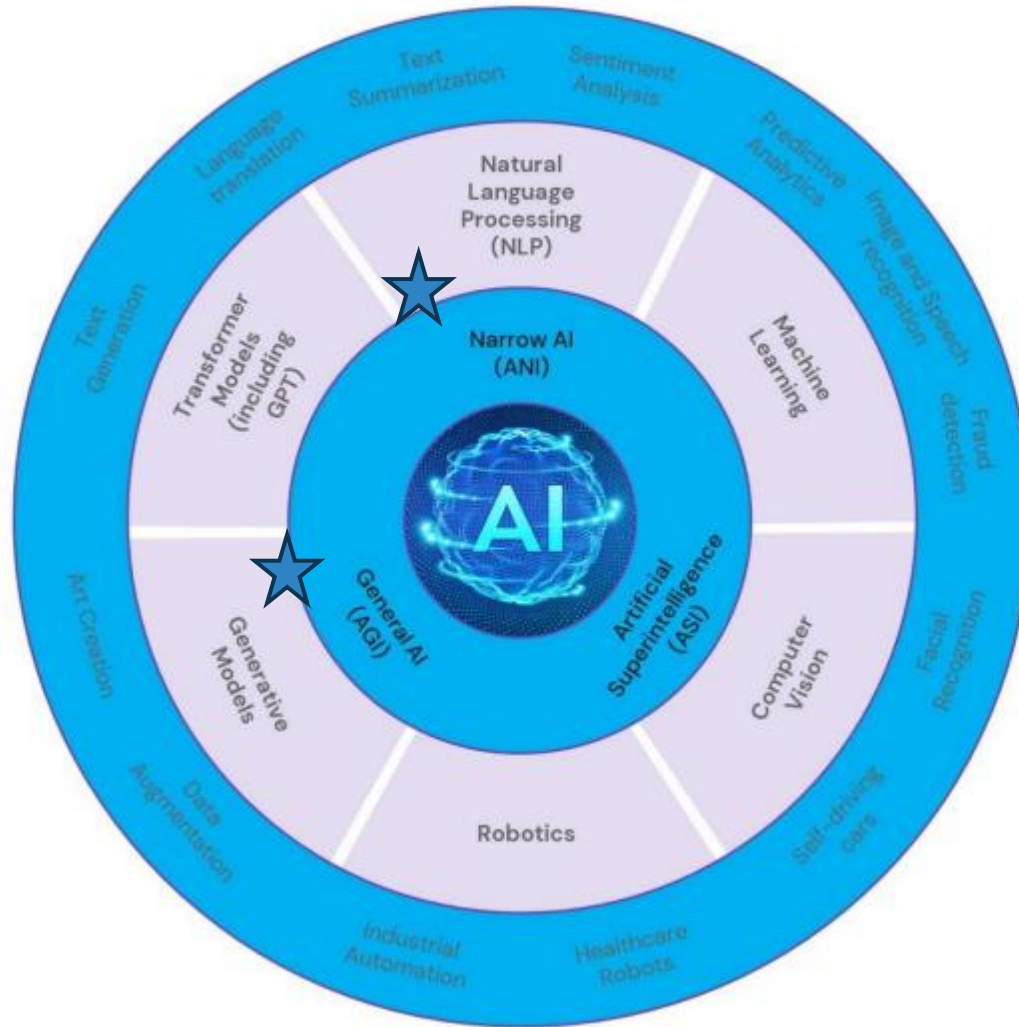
Text Summarization

Sentiment Analysis

Predictive Analytics

Image and Speech recognition

Fraud detection

Facial Recognition

Self-driving cars

Healthcare Robots

Industrial Automation

Data Augmentation

Art Creation

Text Generation

Language translation

Natural Language Processing (NLP)

Machine Learning

Computer Vision

Robotics

Generative Models

Transformer Models (including GPT)

Narrow AI (ANI)

Artificial Superintelligence (ASI)

General AI (AGI)

AI